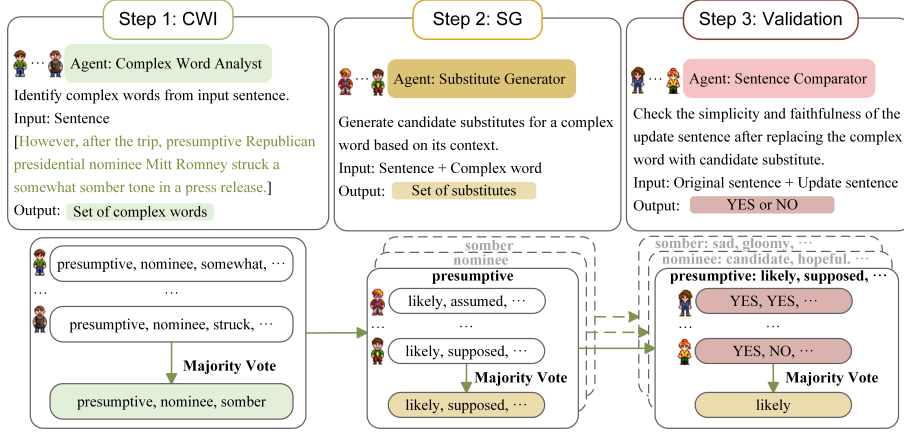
Step 1: CWI

··· Agent: Complex Word Analyst

Identify complex words from input sentence.

Input: Sentence

[However, after the trip, presumptive Republican presidential nominee Mitt Romney struck a somewhat somber tone in a press release.]

Output: Set of complex words

Step 2: SG

··· Agent: Substitute Generator

Generate candidate substitutes for a complex word based on its context.

Input: Sentence + Complex word

Output: Set of substitutes

Step 3: Validation

··· Agent: Sentence Comparator

Check the simplicity and faithfulness of the update sentence after replacing the complex word with candidate substitute.

Input: Original sentence + Update sentence

Output: YES or NO

presumptive, nominee, somewhat, ···

··· ···

presumptive, nominee, struck, ···

Majority Vote

presumptive, nominee, somber

somber

nominee

presumptive

likely, assumed, ···

··· ···

likely, supposed, ···

Majority Vote

likely, supposed, ···

somber: sad, gloomy, ···

nominee: candidate, hopeful, ···

presumptive: likely, supposed, ···

YES, YES, ···

··· ···

YES, NO, ···

Majority Vote

likely